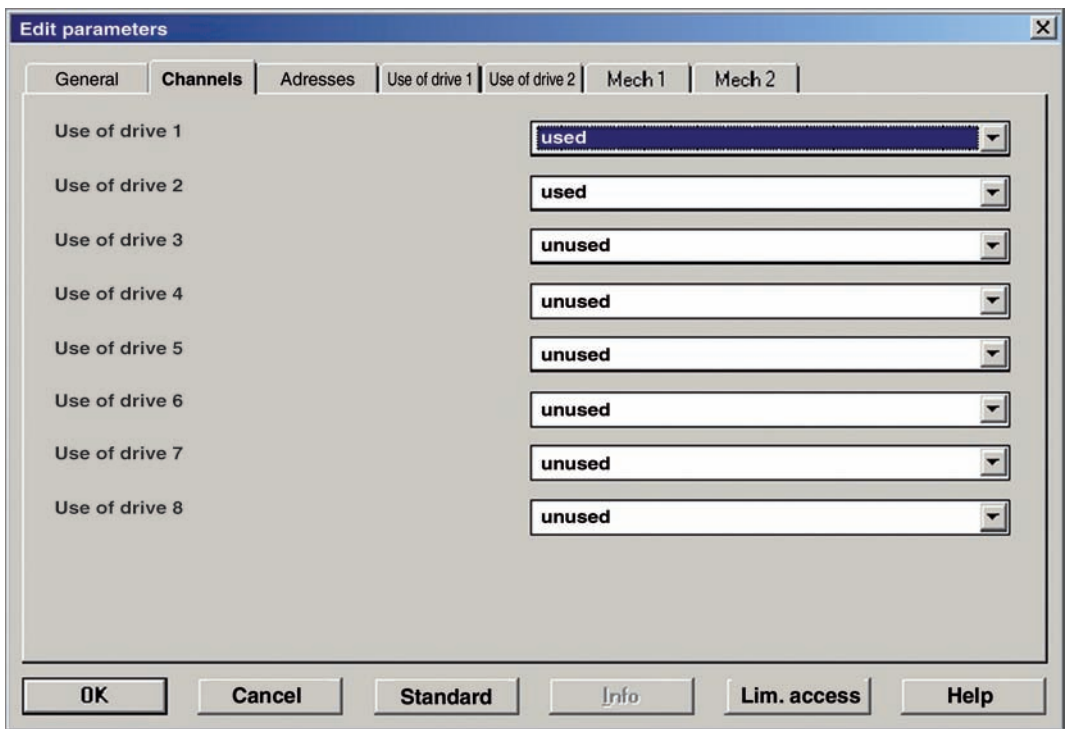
Edit parameters

General | Channels | Adresses | Use of drive 1 | Use of drive 2 | Mech 1 | Mech 2

Use of drive 1 used
Use of drive 2 used
Use of drive 3 unused
Use of drive 4 unused
Use of drive 5 unused
Use of drive 6 unused
Use of drive 7 unused
Use of drive 8 unused

OK | Cancel | Standard | Info | Lim. access | Help